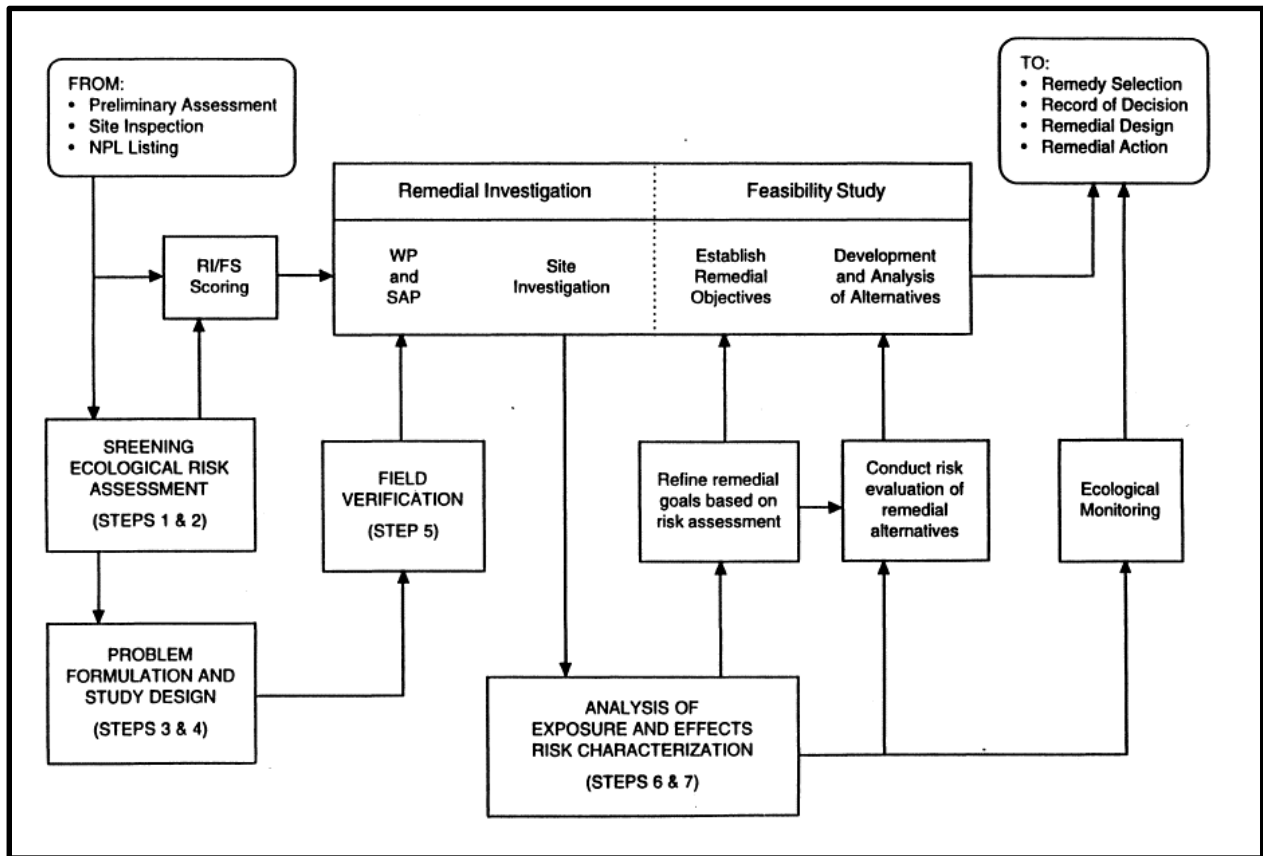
FROM:
• Preliminary Assessment
• Site Inspection
• NPL Listing

TO:
• Remedy Selection
• Record of Decision
• Remedial Design
• Remedial Action

Remedial Investigation

Feasibility Study

RI/FS Scoring

WP and SAP

Site Investigation

Establish Remedial Objectives

Development and Analysis of Alternatives

SREENING ECOLOGICAL RISK ASSESSMENT
(STEPS 1 & 2)

FIELD VERIFICATION
(STEP 5)

Refine remedial goals based on risk assessment

Conduct risk evaluation of remedial alternatives

Ecological Monitoring

PROBLEM FORMULATION AND STUDY DESIGN
(STEPS 3 & 4)

ANALYSIS OF EXPOSURE AND EFFECTS RISK CHARACTERIZATION
(STEPS 6 & 7)